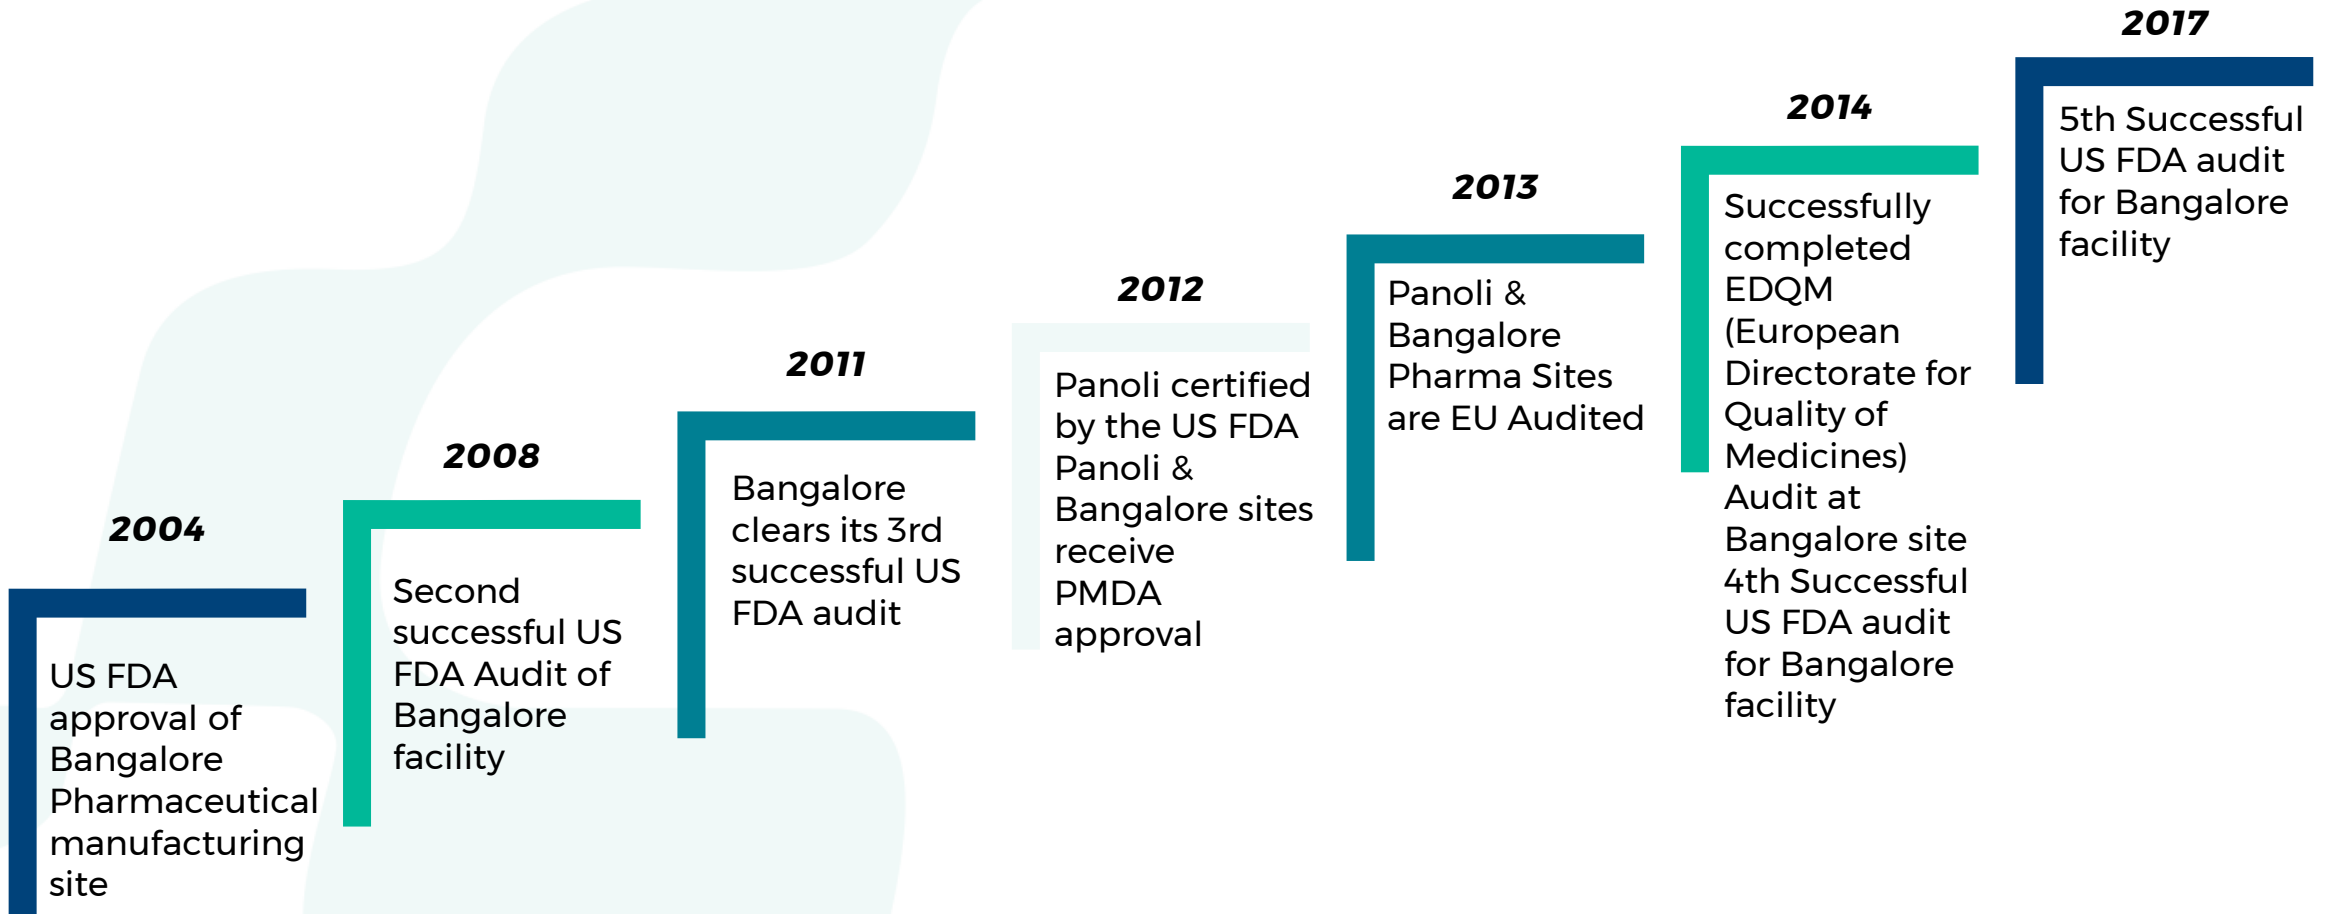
2004

US FDA approval of Bangalore Pharmaceutical manufacturing site

2008

Second successful US FDA Audit of Bangalore facility

2011

Bangalore clears its 3rd successful US FDA audit

2012

Panoli certified by the US FDA Panoli & Bangalore sites receive PMDA approval

2013

Panoli & Bangalore Pharma Sites are EU Audited

2014

Successfully completed EDQM (European Directorate for Quality of Medicines) Audit at Bangalore site 4th Successful US FDA audit for Bangalore facility

2017

5th Successful US FDA audit for Bangalore facility